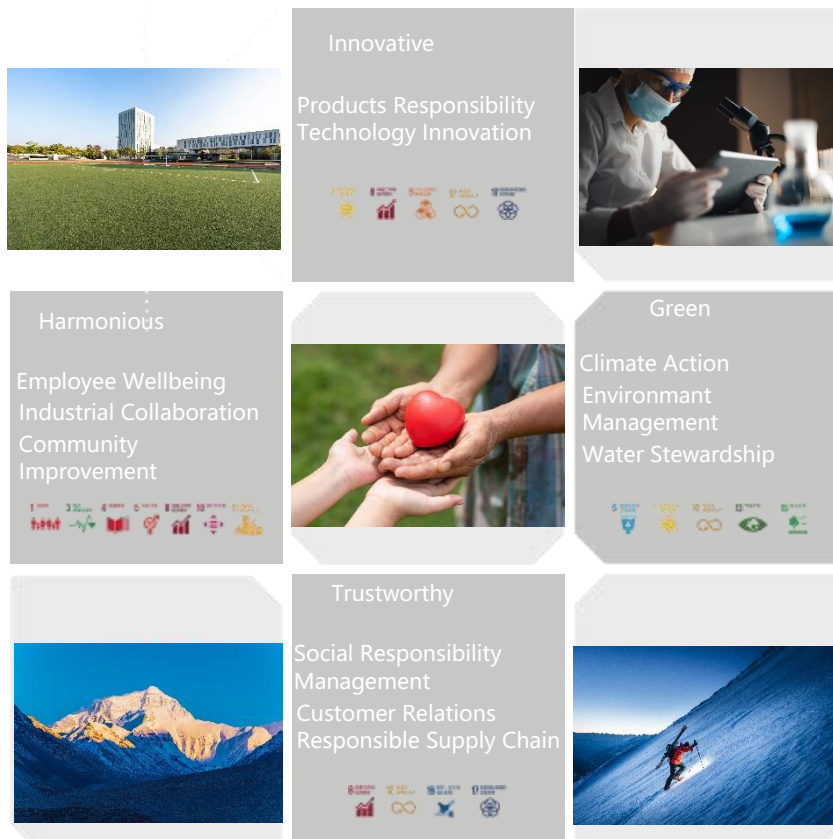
Innovative

Products Responsibility
Technology Innovation

Harmonious

Employee Wellbeing
Industrial Collaboration
Community Improvement

Green

Climate Action
Environmant Management
Water Stewardship

Trustworthy

Social Responsibility Management
Customer Relations
Responsible Supply Chain